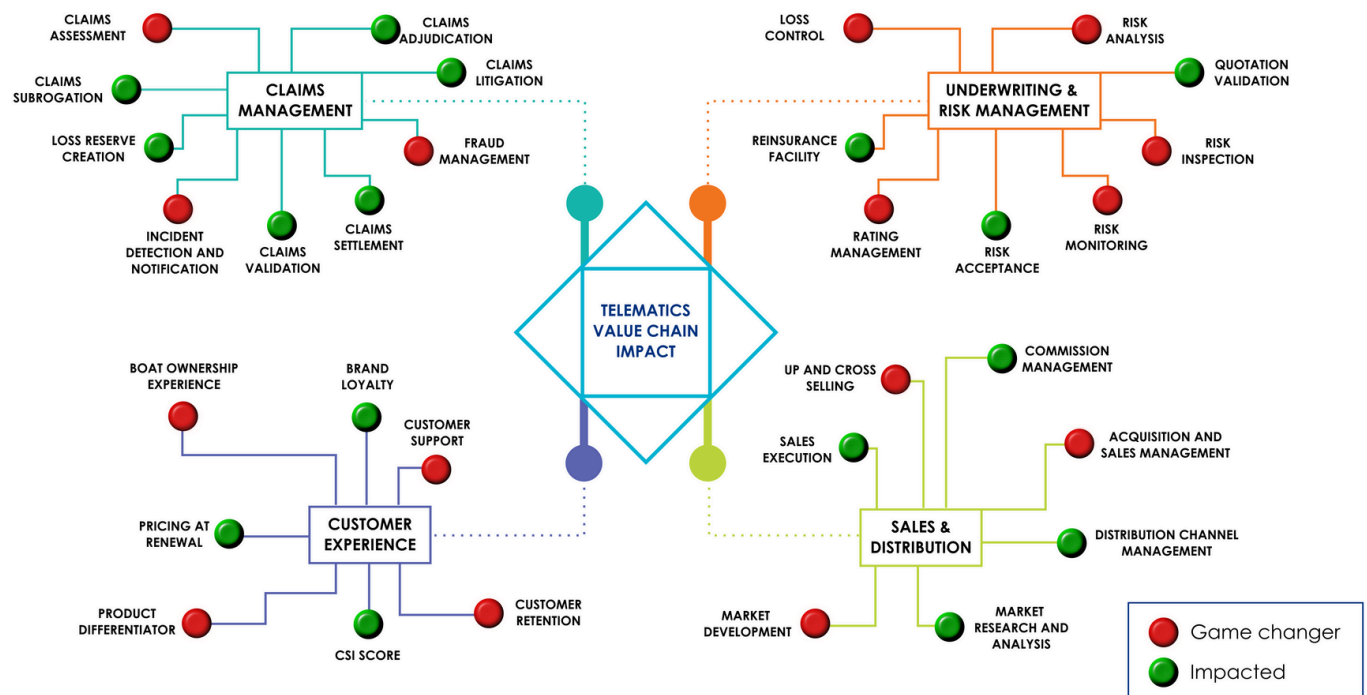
CLAIMS ASSESSMENT

CLAIMS ADJUDICATION

CLAIMS SUBROGATION

CLAIMS MANAGEMENT

CLAIMS LITIGATION

LOSS RESERVE CREATION

FRAUD MANAGEMENT

INCIDENT DETECTION AND NOTIFICATION

CLAIMS VALIDATION

CLAIMS SETTLEMENT

LOSS CONTROL

RISK ANALYSIS

QUOTATION VALIDATION

UNDERWRITING & RISK MANAGEMENT

REINSURANCE FACILITY

RISK INSPECTION

RATING MANAGEMENT

RISK ACCEPTANCE

RISK MONITORING

TELEMATICS VALUE CHAIN IMPACT

BOAT OWNERSHIP EXPERIENCE

BRAND LOYALTY

CUSTOMER SUPPORT

PRICING AT RENEWAL

CUSTOMER EXPERIENCE

PRODUCT DIFFERENTIATOR

CSI SCORE

CUSTOMER RETENTION

UP AND CROSS SELLING

COMMISSION MANAGEMENT

SALES EXECUTION

ACQUISITION AND SALES MANAGEMENT

SALES & DISTRIBUTION

DISTRIBUTION CHANNEL MANAGEMENT

MARKET DEVELOPMENT

MARKET RESEARCH AND ANALYSIS

Game changer

Impacted